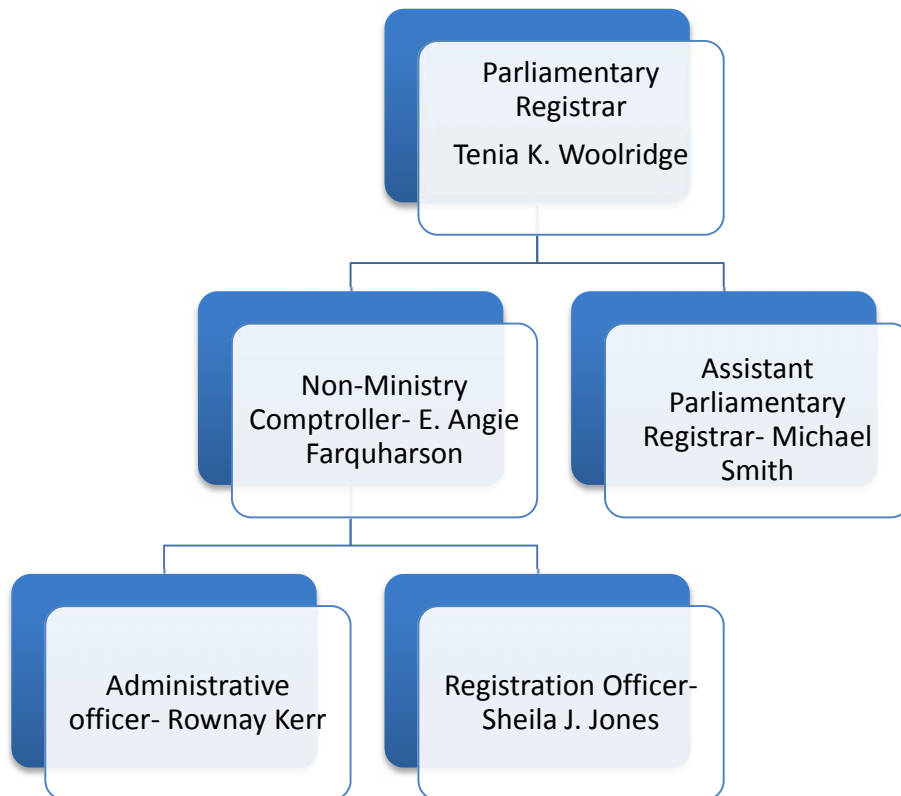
Parliamentary Registrar
Tenia K. Woolridge

Non-Ministry Comptroller- E. Angie Farquharson

Assistant Parliamentary Registrar- Michael Smith

Administrative officer- Rownay Kerr

Registration Officer- Sheila J. Jones